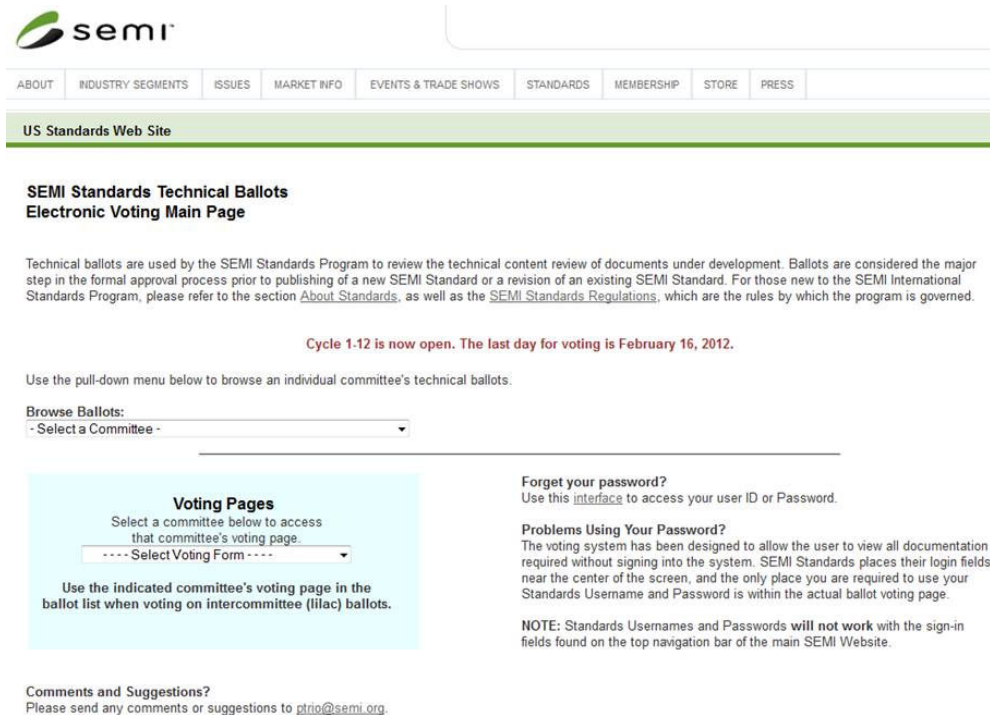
semi

ABOUT | INDUSTRY SEGMENTS | ISSUES | MARKET INFO | EVENTS & TRADE SHOWS | STANDARDS | MEMBERSHIP | STORE | PRESS

US Standards Web Site

SEMI Standards Technical Ballots
Electronic Voting Main Page

Technical ballots are used by the SEMI Standards Program to review the technical content review of documents under development. Ballots are considered the major step in the formal approval process prior to publishing of a new SEMI Standard or a revision of an existing SEMI Standard. For those new to the SEMI International Standards Program, please refer to the section About Standards, as well as the SEMI Standards Regulations, which are the rules by which the program is governed.

Cycle 1-12 is now open. The last day for voting is February 16, 2012.

Use the pull-down menu below to browse an individual committee's technical ballots.

Browse Ballots:
- Select a Committee -

Voting Pages
Select a committee below to access that committee's voting page.
---- Select Voting Form ----

Use the indicated committee's voting page in the ballot list when voting on intercommittee (lilac) ballots.

Forget your password?
Use this interface to access your user ID or Password.

Problems Using Your Password?
The voting system has been designed to allow the user to view all documentation required without signing into the system. SEMI Standards places their login fields near the center of the screen, and the only place you are required to use your Standards Username and Password is within the actual ballot voting page.

NOTE: Standards Usernames and Passwords will not work with the sign-in fields found on the top navigation bar of the main SEMI Website.

Comments and Suggestions?
Please send any comments or suggestions to ptrio@semi.org.